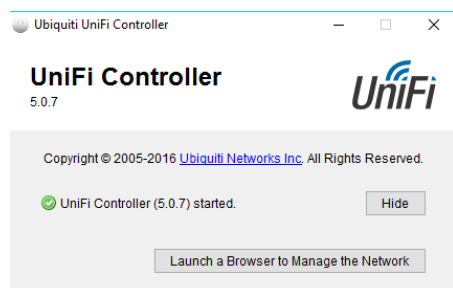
Ubiquiti UniFi Controller

UniFi Controller
5.0.7

UniFi

Copyright © 2005-2016 Ubiquiti Networks Inc. All Rights Reserved.

UniFi Controller (5.0.7) started.

Hide

Launch a Browser to Manage the Network